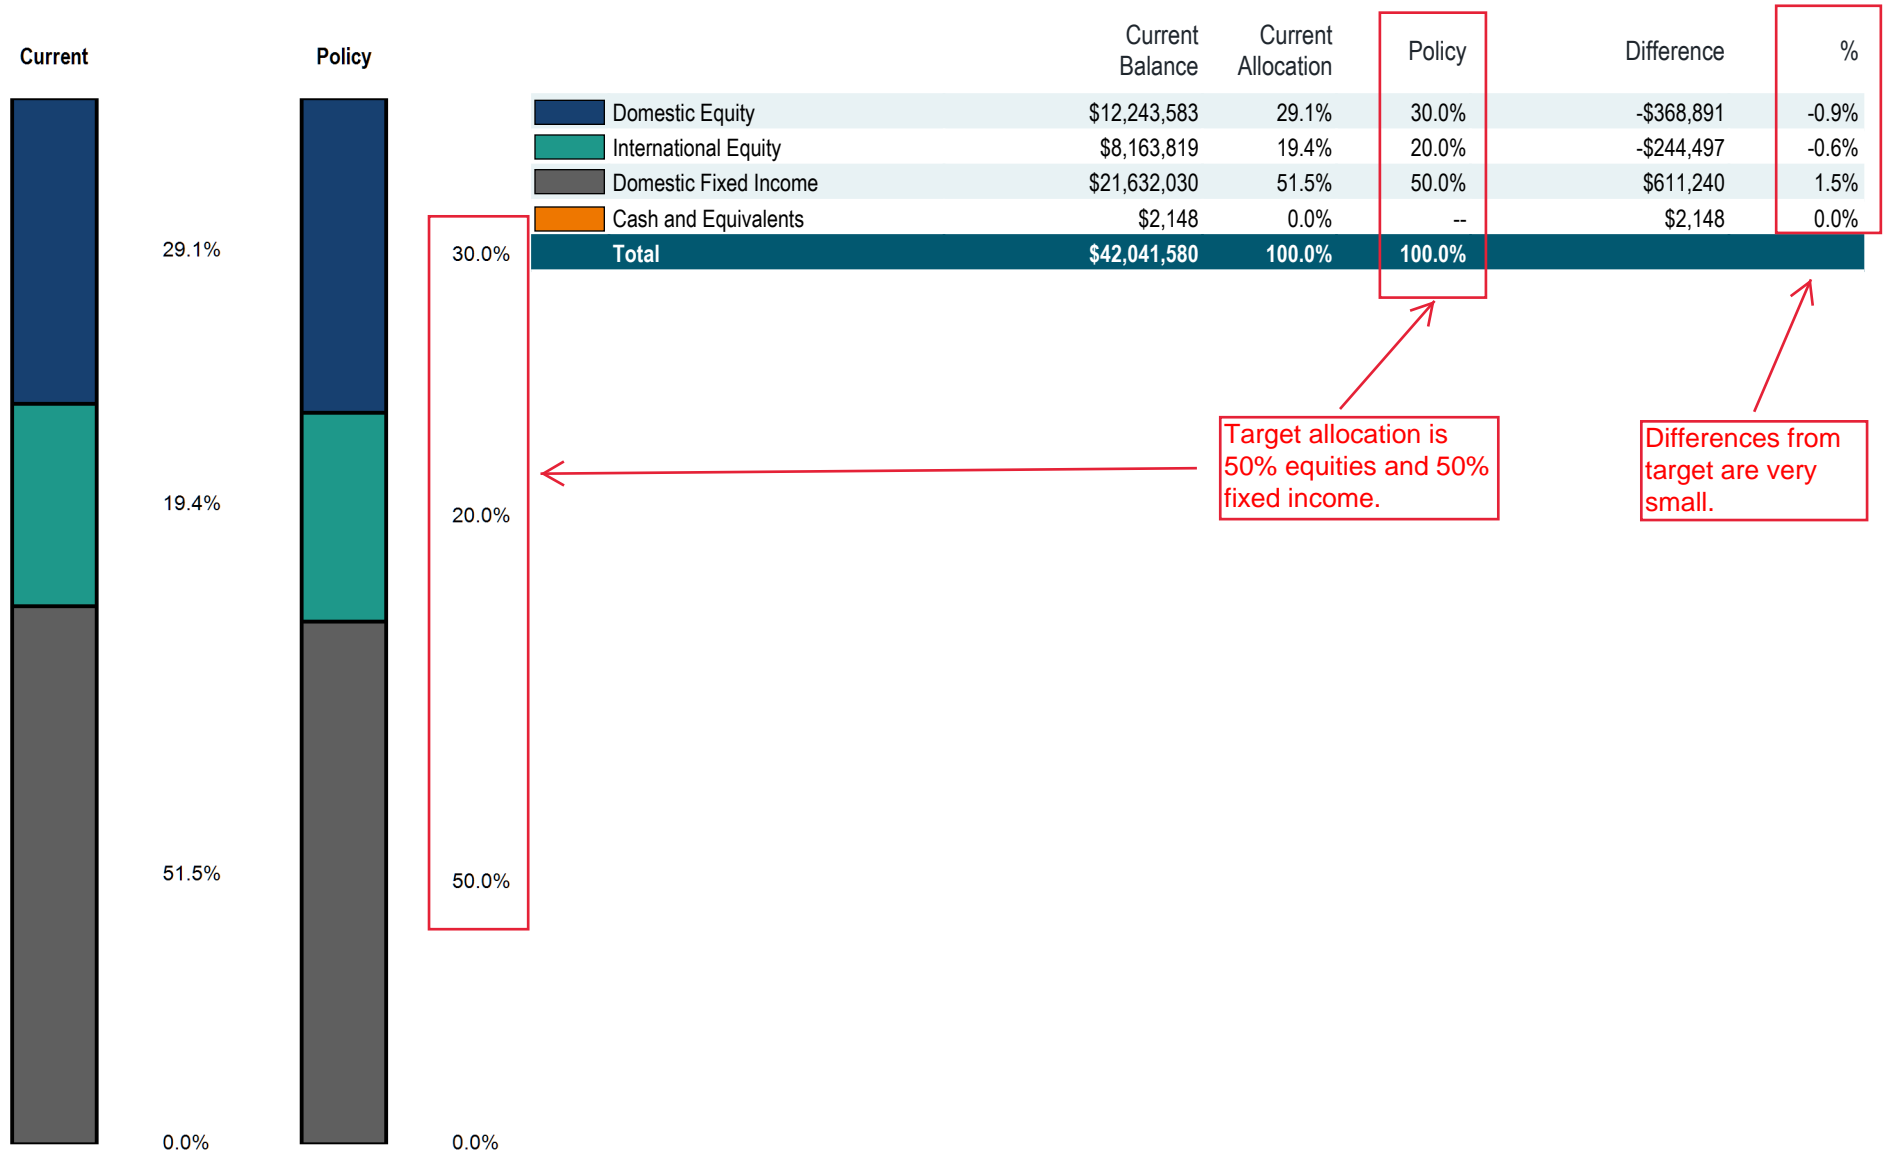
Current

Policy

29.1%

19.4%

51.5%

0.0%

30.0%

20.0%

50.0%

0.0%

| | Current Balance | Current Allocation | Policy | Difference | % |
|---|---|---|---|---|---|
| Domestic Equity | $12,243,583 | 29.1% | 30.0% | -$368,891 | -0.9% |
| International Equity | $8,163,819 | 19.4% | 20.0% | -$244,497 | -0.6% |
| Domestic Fixed Income | $21,632,030 | 51.5% | 50.0% | $611,240 | 1.5% |
| Cash and Equivalents | $2,148 | 0.0% | -- | $2,148 | 0.0% |
| Total | $42,041,580 | 100.0% | 100.0% | | |

Target allocation is 50% equities and 50% fixed income.

Differences from target are very small.